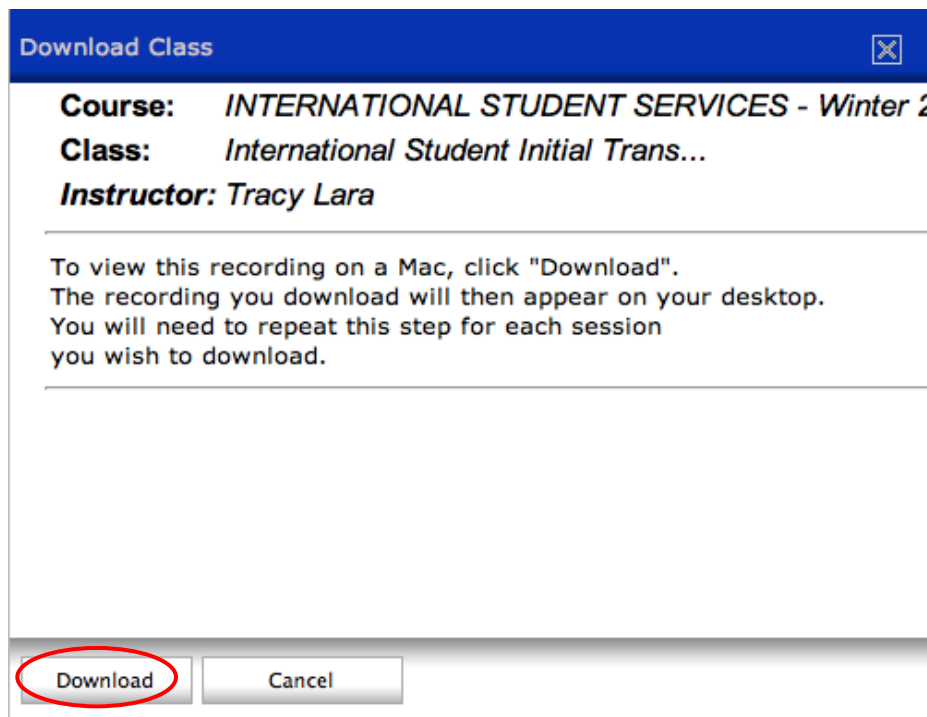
Download Class

Course: INTERNATIONAL STUDENT SERVICES - Winter 2

Class: International Student Initial Trans...

Instructor: Tracy Lara

To view this recording on a Mac, click "Download". The recording you download will then appear on your desktop. You will need to repeat this step for each session you wish to download.

Download

Cancel